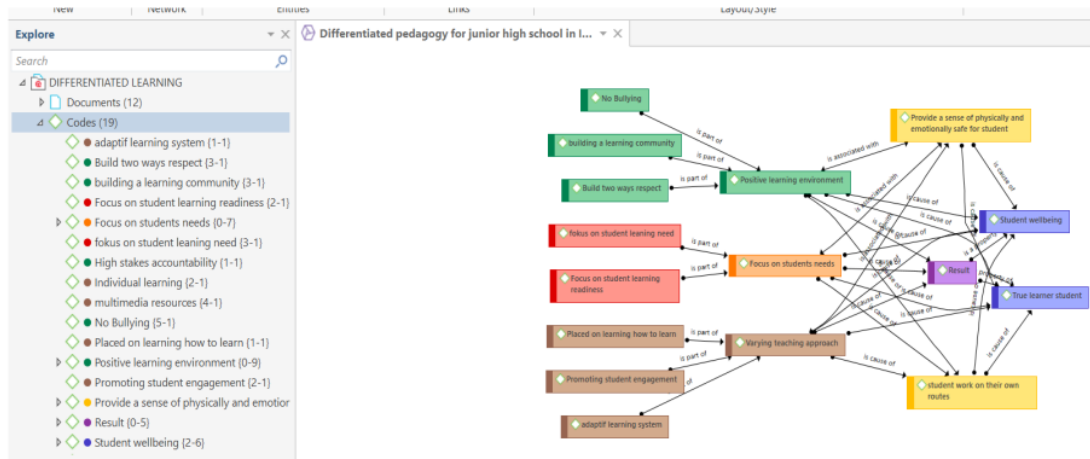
New | Network | Entities | Links | Layout/Style

Explore

Search

DIFFERENTIATED LEARNING
Documents (12)
Codes (19)
adaptif learning system {1-1}
Build two ways respect {3-1}
building a learning community {3-1}
Focus on student learning readiness {2-1}
Focus on students needs {0-7}
fokus on student leaning need {3-1}
High stakes accountability {1-1}
Individual learning {2-1}
multimedia resources {4-1}
No Bullying {5-1}
Placed on learning how to learn {1-1}
Positive learning environment {0-9}
Promoting student engagement {2-1}
Provide a sense of physically and emotior
Result {0-5}
Student wellbeing {2-6}

Differentiated pedagogy for junior high school in l...

No Bullying
building a learning community
Build two ways respect
Positive learning environment
Provide a sense of physically and emotionally safe for student
Student wellbeing
fokus on student learning need
Focus on student learning readiness
Focus on students needs
Result
True learner student
Placed on learning how to learn
Promoting student engagement
adaptif learning system
Varying teaching approach
student work on their own routes

is part of
is part of
is part of
is associated with
is associated with
is part of
is part of
is part of
is part of
is
is cause of
is cause of
is cause of
is cause of
is cause of
is cause of
is cause of
is cause of
is cause of
is cause of
is cause of
is cause of
is cause of
is cause of
is a